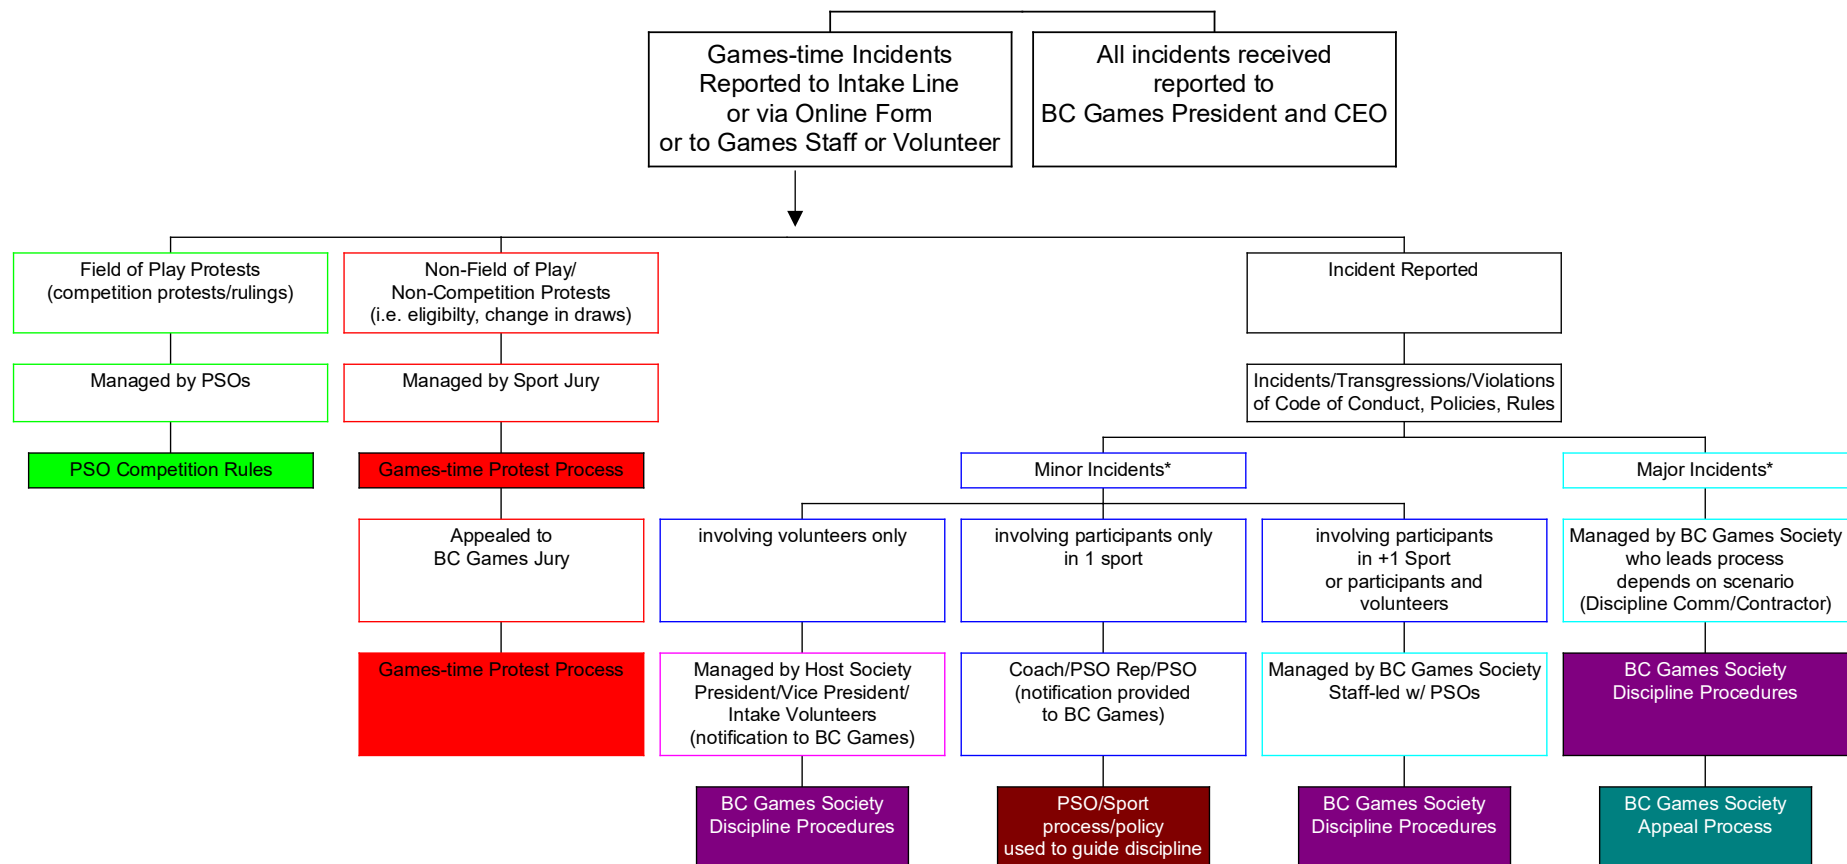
Games-time Incidents Reported to Intake Line or via Online Form or to Games Staff or Volunteer

All incidents received reported to BC Games President and CEO

Field of Play Protests (competition protests/rulings)

Non-Field of Play/ Non-Competition Protests (i.e. eligibilty, change in draws)

Incident Reported

Managed by PSOs

Managed by Sport Jury

Incidents/Transgressions/Violations of Code of Conduct, Policies, Rules

PSO Competition Rules

Games-time Protest Process

Minor Incidents*

Major Incidents*

Appealed to BC Games Jury

involving volunteers only

involving participants only in 1 sport

involving participants in +1 Sport or participants and volunteers

Managed by BC Games Society who leads process depends on scenario (Discipline Comm/Contractor)

Games-time Protest Process

Managed by Host Society President/Vice President/ Intake Volunteers (notification to BC Games)

Coach/PSO Rep/PSO (notification provided to BC Games)

Managed by BC Games Society Staff-led w/ PSOs

BC Games Society Discipline Procedures

BC Games Society Discipline Procedures

PSO/Sport process/policy used to guide discipline

BC Games Society Discipline Procedures

BC Games Society Appeal Process